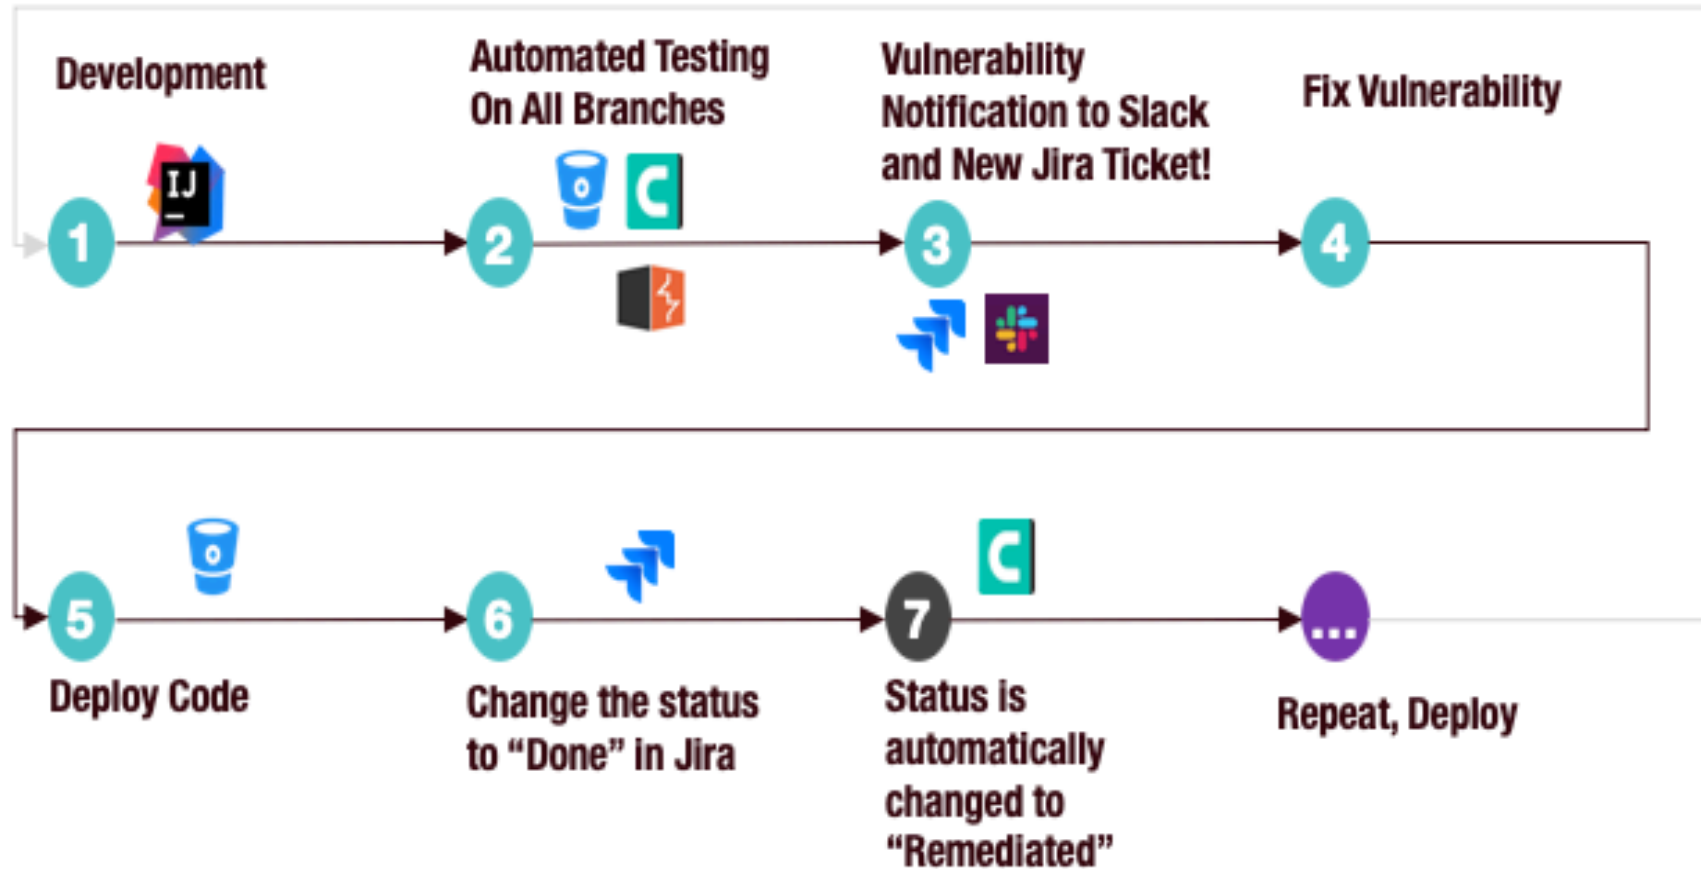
Development

Automated Testing On All Branches

Vulnerability Notification to Slack and New Jira Ticket!

Fix Vulnerability

1

IJ

2

3

4

5

Deploy Code

6

Change the status to “Done” in Jira

7

Status is automatically changed to “Remediated”

...

Repeat, Deploy